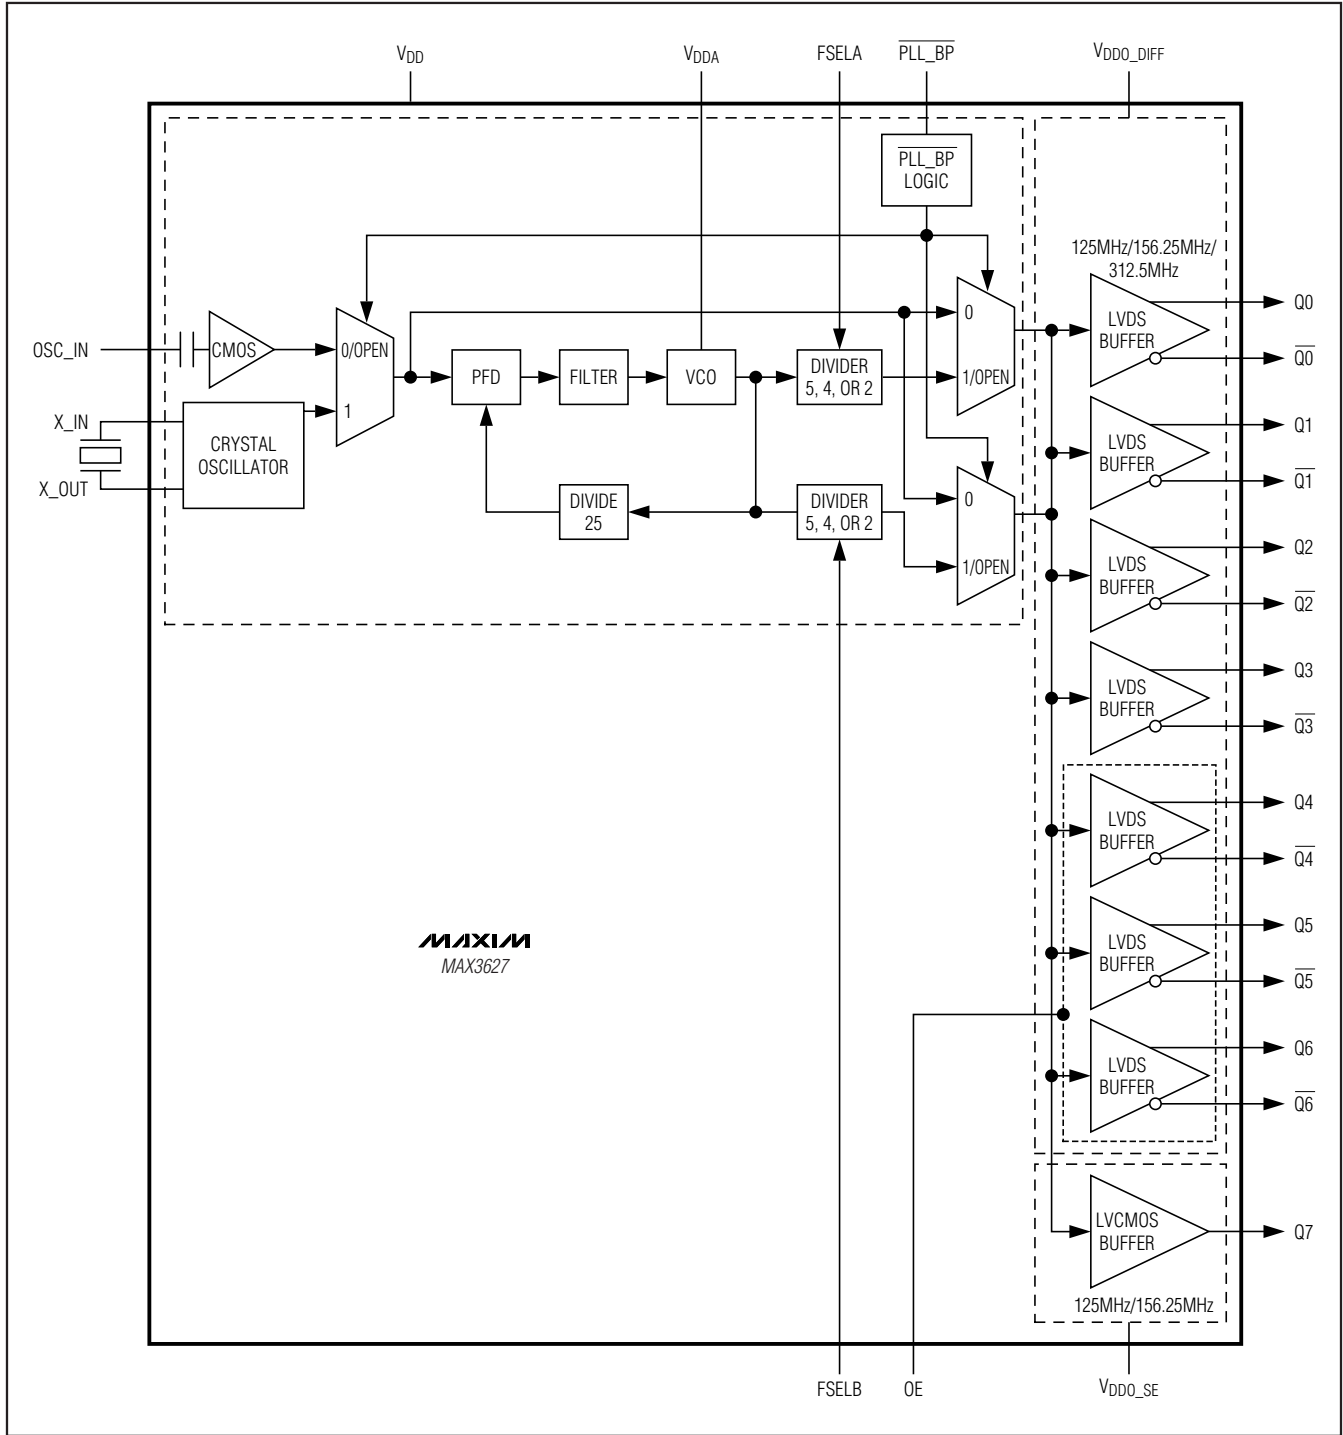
$V_{DD}$

$V_{DDA}$

FSELA

$\overline{PLL\_BP}$

$V_{DDO\_DIFF}$

$\overline{PLL\_BP}$ LOGIC

125MHz/156.25MHz/ 312.5MHz

OSC_IN

CMOS

0/OPEN

1

X_IN

X_OUT

CRYSTAL OSCILLATOR

PFD

FILTER

VCO

DIVIDER 5, 4, OR 2

0

1/OPEN

DIVIDE 25

DIVIDER 5, 4, OR 2

0

1/OPEN

LVDS BUFFER

Q0

$\overline{Q0}$

LVDS BUFFER

Q1

$\overline{Q1}$

LVDS BUFFER

Q2

$\overline{Q2}$

LVDS BUFFER

Q3

$\overline{Q3}$

LVDS BUFFER

Q4

$\overline{Q4}$

LVDS BUFFER

Q5

$\overline{Q5}$

LVDS BUFFER

Q6

$\overline{Q6}$

MAXIM

MAX3627

LVCMOS BUFFER

Q7

125MHz/156.25MHz

FSELB

OE

$V_{DDO\_SE}$